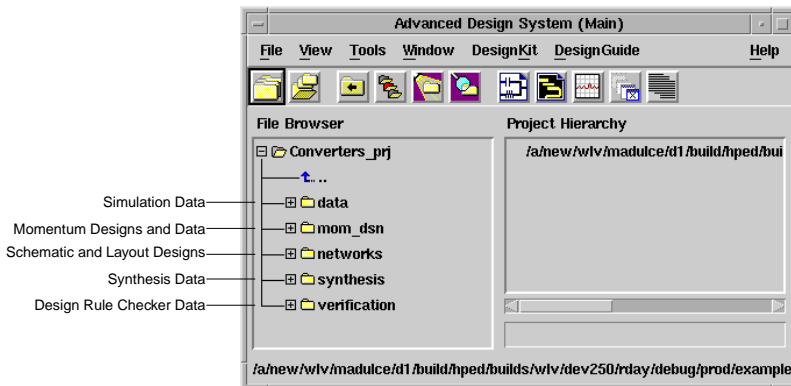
Advanced Design System (Main)

File View Tools Window DesignKit DesignGuide Help

File Browser

Project Hierarchy

Converters_prj

..

data

mom_dsn

networks

synthesis

verification

/a/new/wlv/madulce/d1/build/hped/bui

Simulation Data

Momentum Designs and Data

Schematic and Layout Designs

Synthesis Data

Design Rule Checker Data

/a/new/wlv/madulce/d1/build/hped/builds/wlv/dev250/rday/debug/prod/example